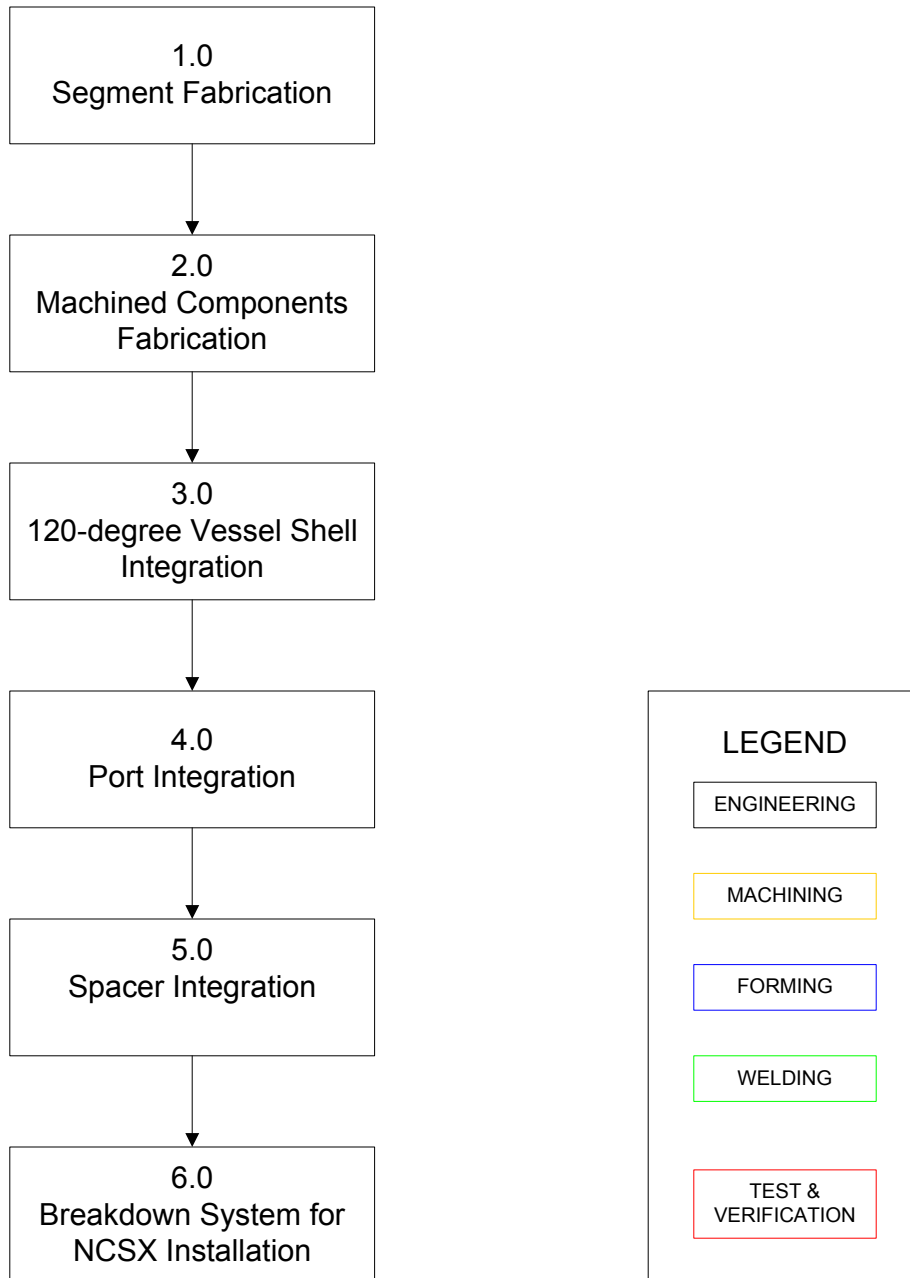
1.0
Segment Fabrication

2.0
Machined Components Fabrication

3.0
120-degree Vessel Shell Integration

4.0
Port Integration

5.0
Spacer Integration

6.0
Breakdown System for NCSX Installation

LEGEND

ENGINEERING

MACHINING

FORMING

WELDING

TEST & VERIFICATION